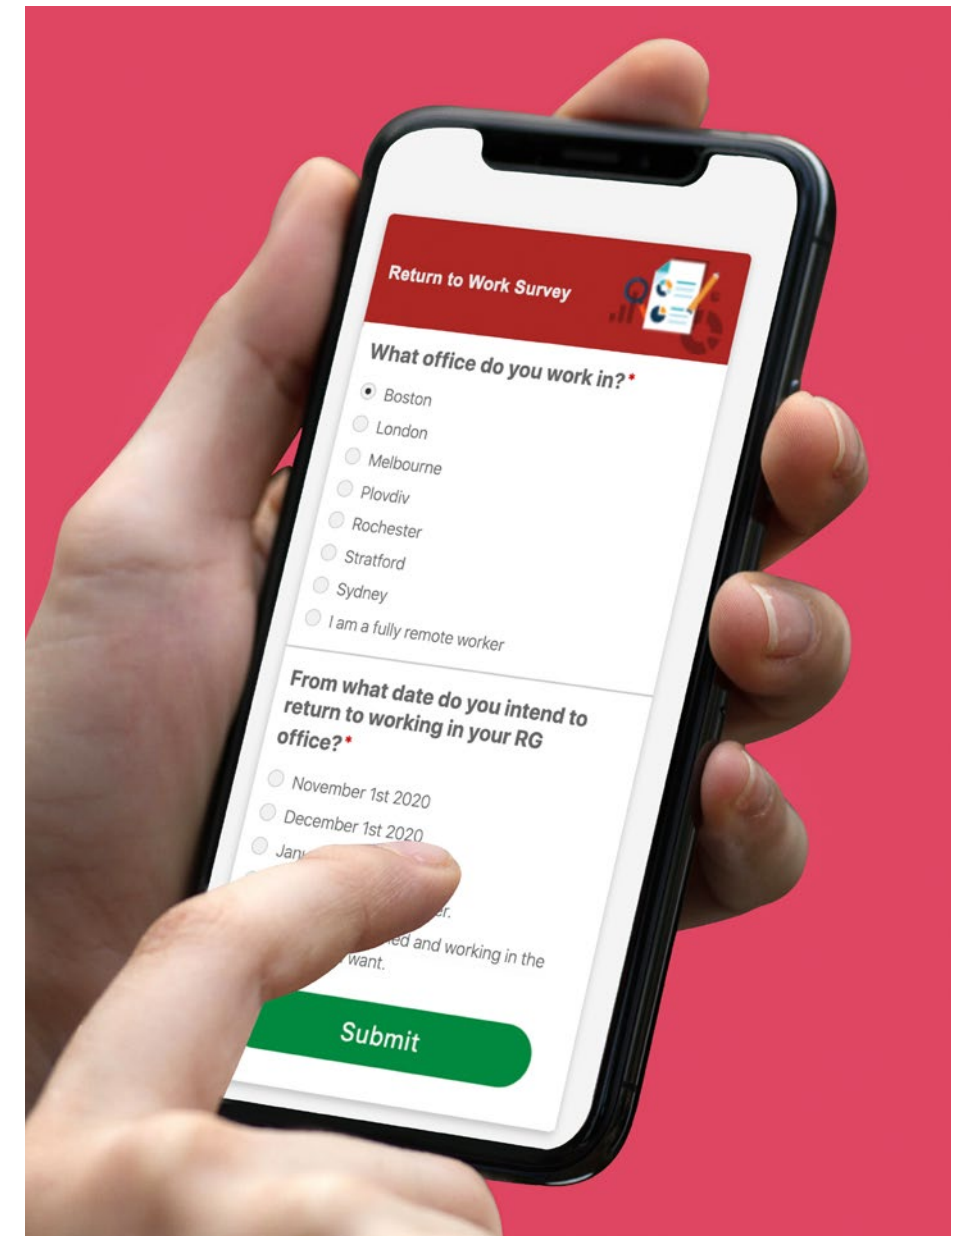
Return to Work Survey

What office do you work in?*

Boston

London

Melbourne

Plovdiv

Rochester

Stratford

Sydney

I am a fully remote worker

From what date do you intend to return to working in your RG office?*

November 1st 2020

December 1st 2020

Jan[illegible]

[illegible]er.

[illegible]ed and working in the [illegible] want.

Submit